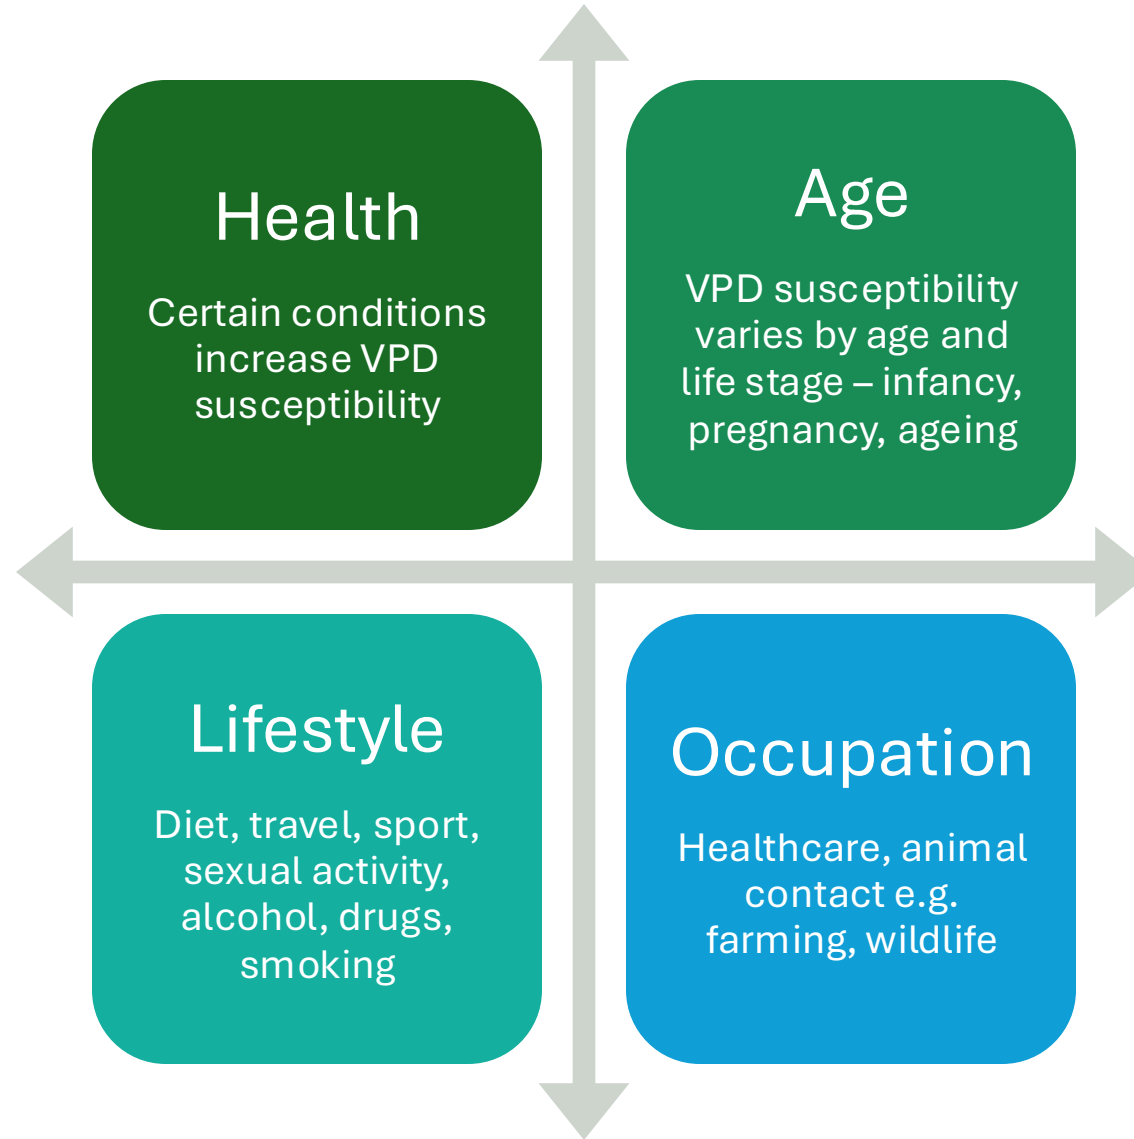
Health

Certain conditions increase VPD susceptibility

Age

VPD susceptibility varies by age and life stage – infancy, pregnancy, ageing

Lifestyle

Diet, travel, sport, sexual activity, alcohol, drugs, smoking

Occupation

Healthcare, animal contact e.g. farming, wildlife